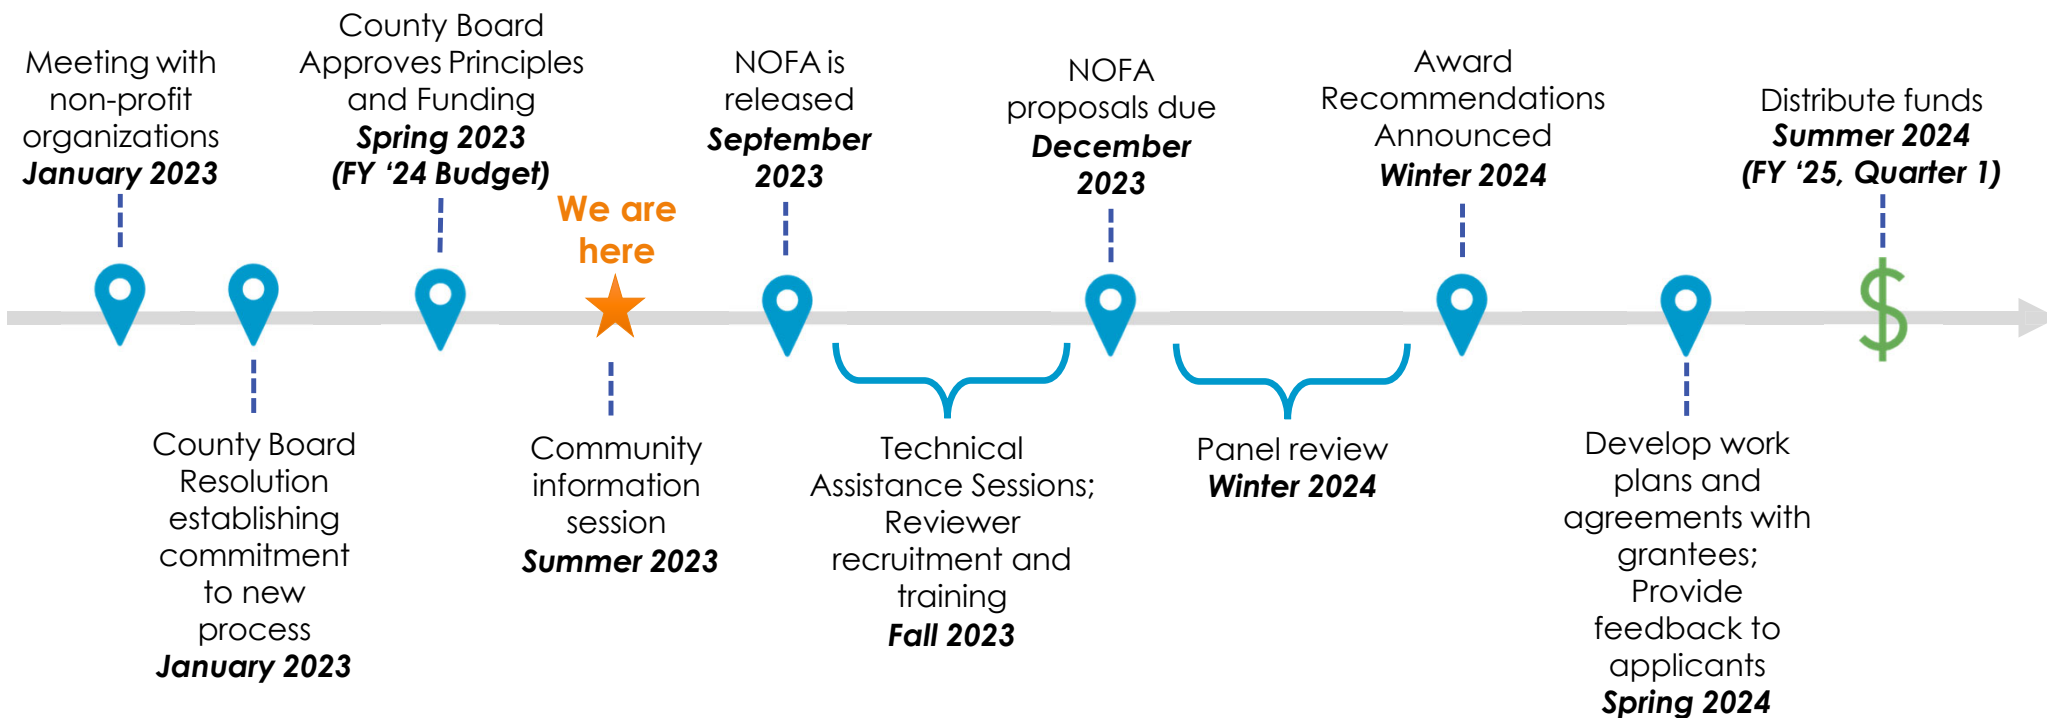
Meeting with non-profit organizations
**January 2023**

County Board Approves Principles and Funding
**Spring 2023**
**(FY '24 Budget)**

We are here

NOFA is released
**September 2023**

NOFA proposals due
**December 2023**

Award Recommendations Announced
**Winter 2024**

Distribute funds
**Summer 2024**
**(FY '25, Quarter 1)**

$

County Board Resolution establishing commitment to new process
**January 2023**

Community information session
**Summer 2023**

Technical Assistance Sessions; Reviewer recruitment and training
**Fall 2023**

Panel review
**Winter 2024**

Develop work plans and agreements with grantees; Provide feedback to applicants
**Spring 2024**